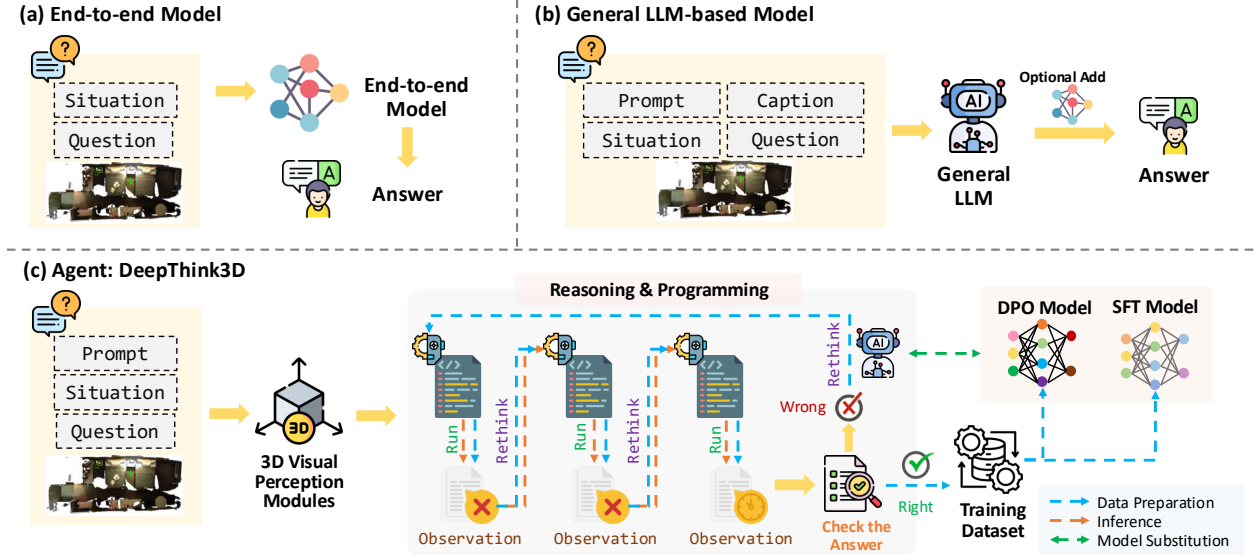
(a) End-to-end Model

Situation
Question

End-to-end Model

A

Answer

(b) General LLM-based Model

Prompt
Caption
Situation
Question

AI

General LLM

Optional Add

A

Answer

(c) Agent: DeepThink3D

Prompt
Situation
Question

3D

3D Visual Perception Modules

Reasoning & Programming

Run
Rethink
Run
Rethink
Run

Observation
Observation
Observation

Rethink

AI

Wrong

Check the Answer

Right

DPO Model
SFT Model

Training Dataset

Data Preparation
Inference
Model Substitution